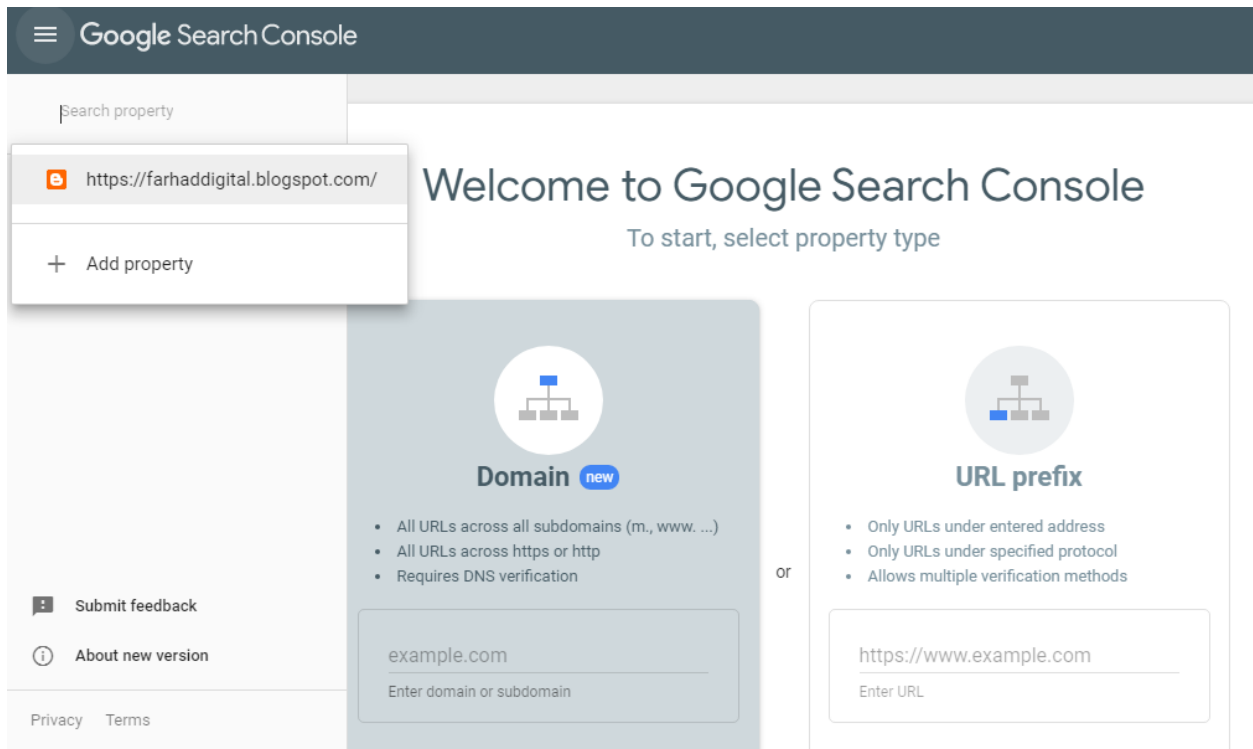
Google Search Console

Search property

https://farhaddigital.blogspot.com/

Add property

Welcome to Google Search Console

To start, select property type

Domain new

- All URLs across all subdomains (m., www. ...)
- All URLs across https or http
- Requires DNS verification

example.com

Enter domain or subdomain

or

URL prefix

- Only URLs under entered address
- Only URLs under specified protocol
- Allows multiple verification methods

https://www.example.com

Enter URL

Submit feedback

About new version

Privacy Terms